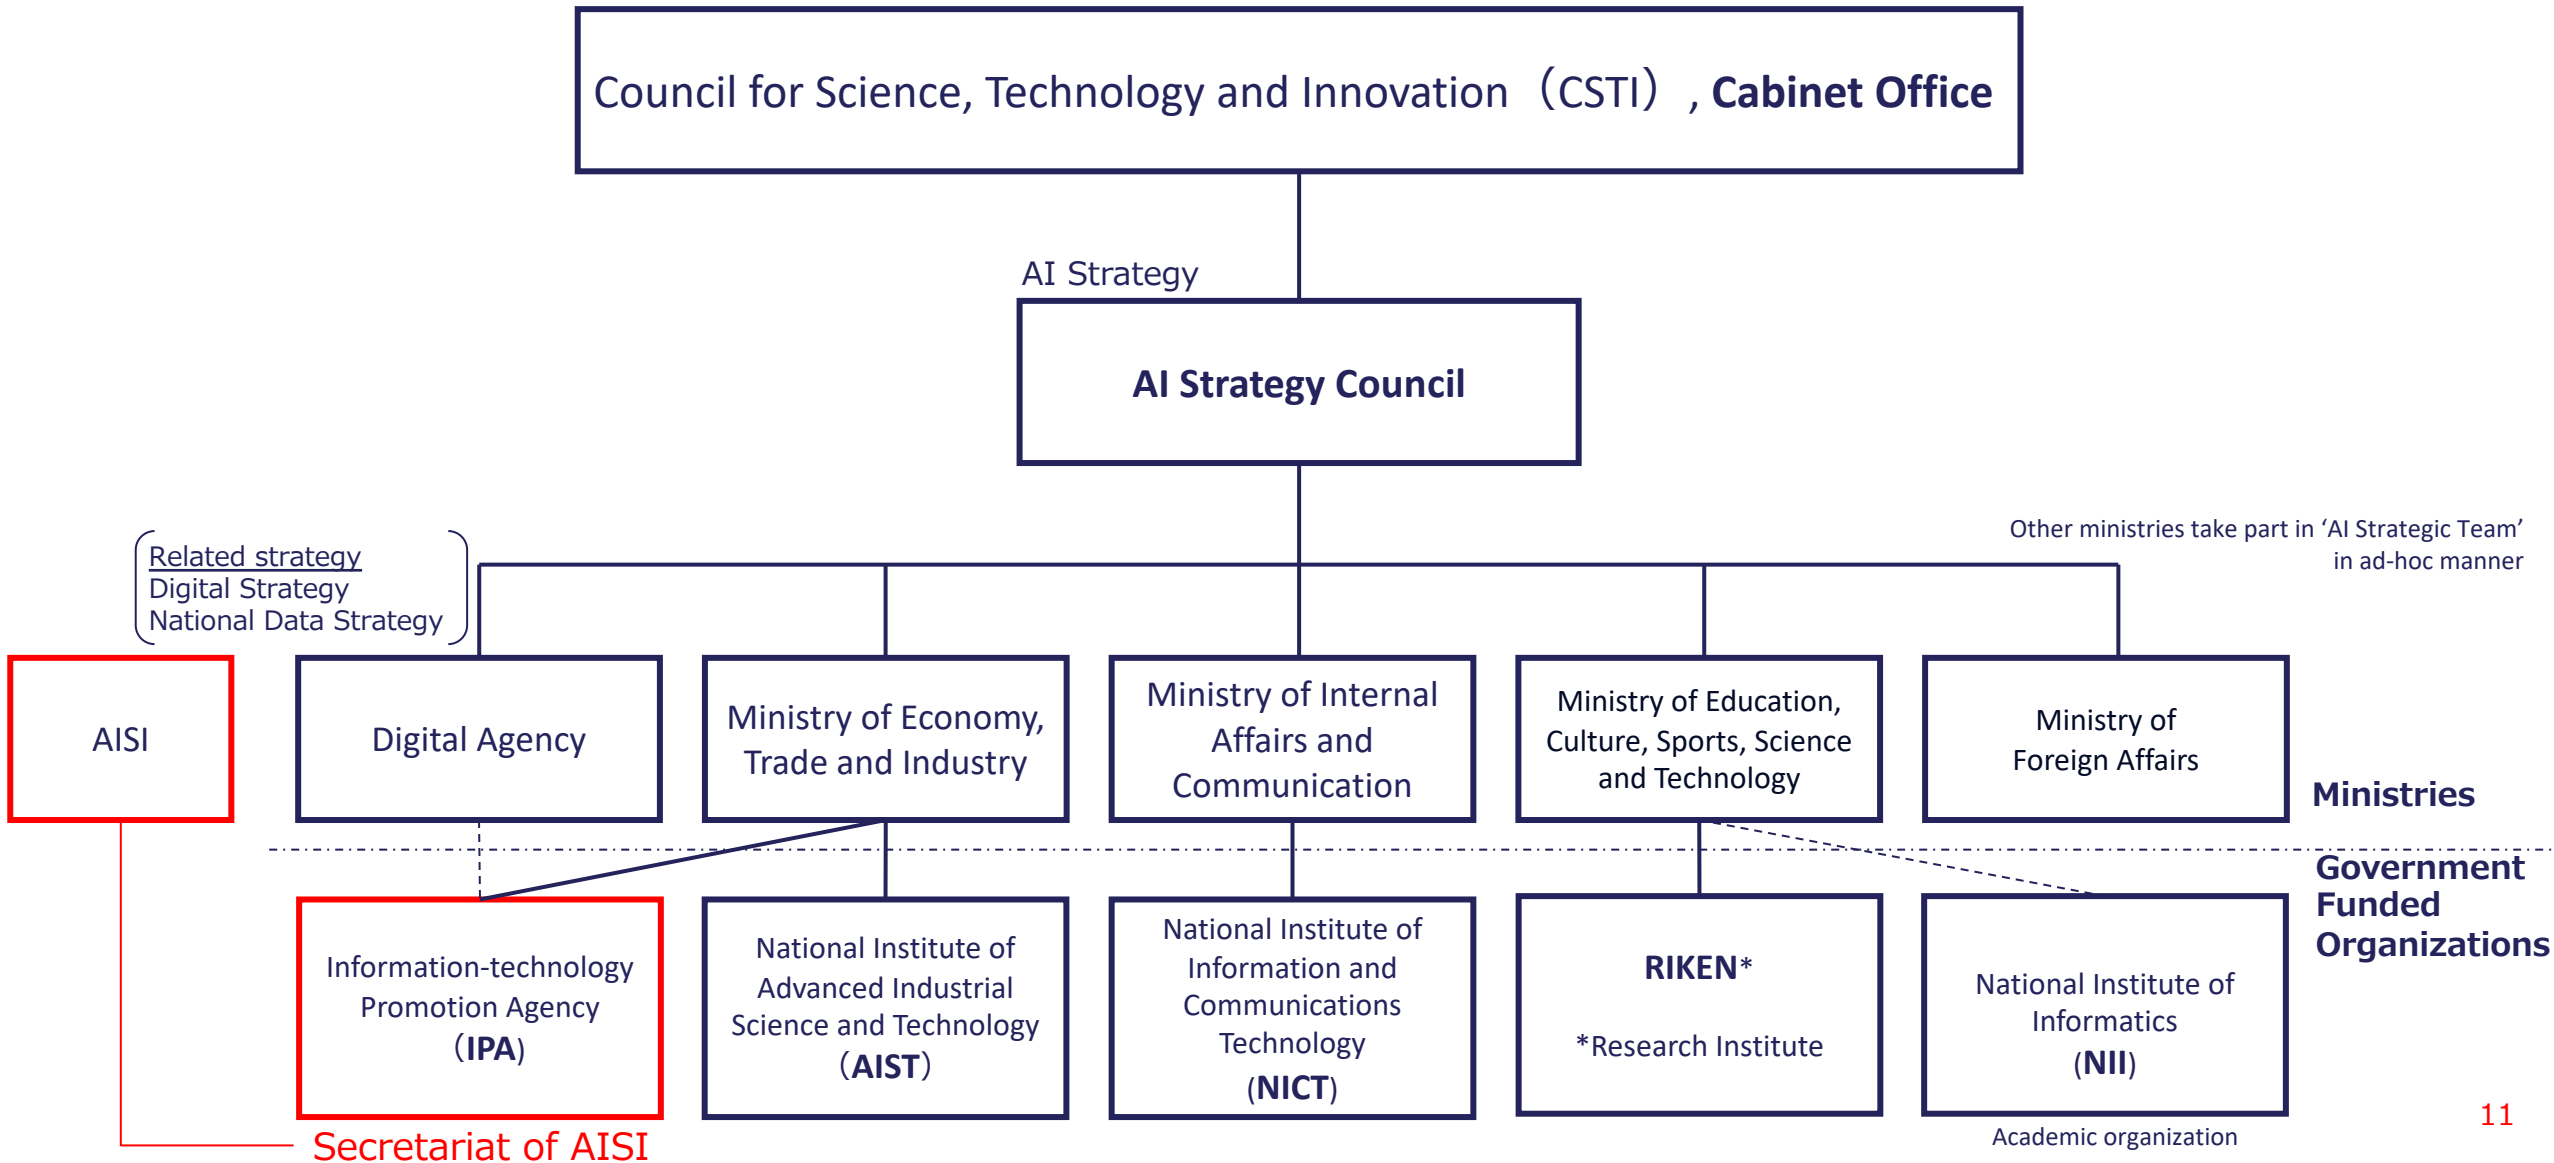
Council for Science, Technology and Innovation（CSTI）, **Cabinet Office**

AI Strategy

**AI Strategy Council**

Related strategy
Digital Strategy
National Data Strategy

Other ministries take part in ‘AI Strategic Team’ in ad-hoc manner

AISI

Digital Agency

Ministry of Economy, Trade and Industry

Ministry of Internal Affairs and Communication

Ministry of Education, Culture, Sports, Science and Technology

Ministry of Foreign Affairs

Ministries

Government Funded Organizations

Information-technology Promotion Agency （**IPA**）

National Institute of Advanced Industrial Science and Technology （**AIST**）

National Institute of Information and Communications Technology （**NICT**）

**RIKEN***

*Research Institute

National Institute of Informatics （**NII**）

Academic organization

Secretariat of AISI

11